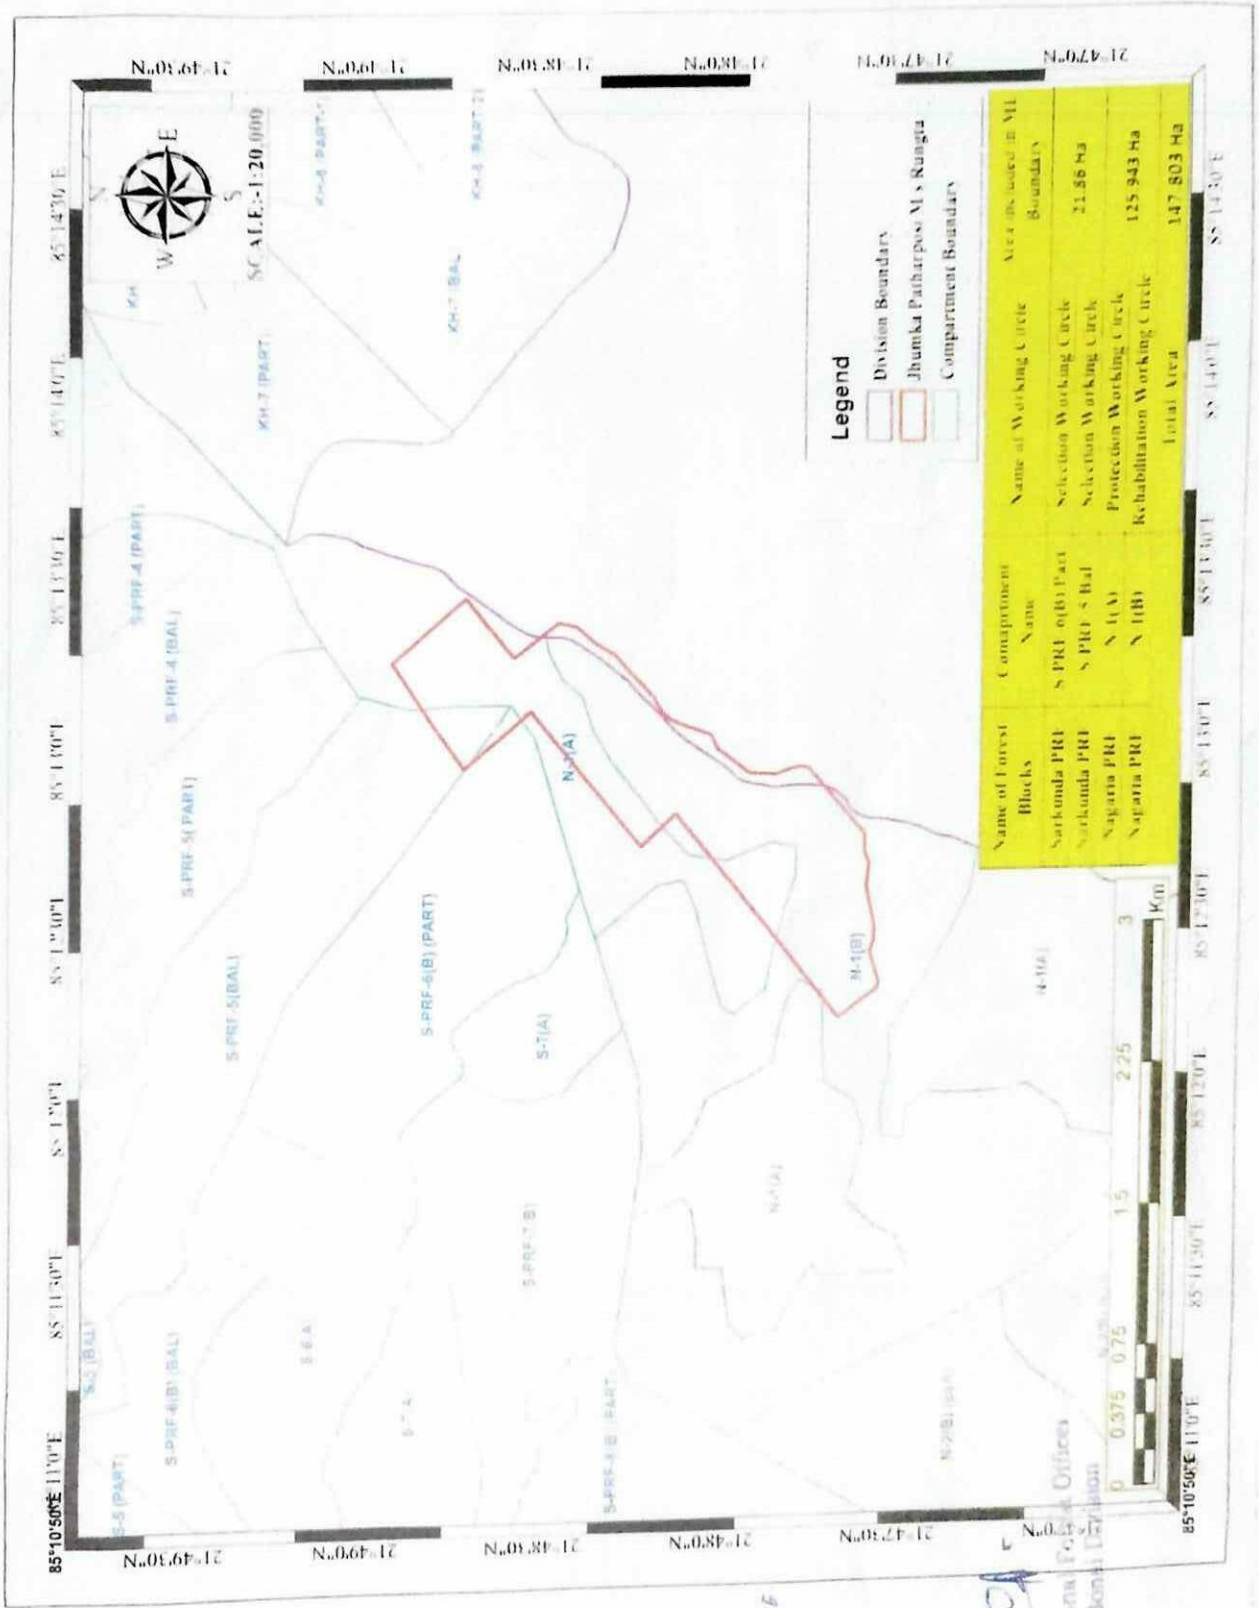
21°49'30"N
21°49'0"N
21°48'30"N
21°48'0"N
21°47'30"N
21°47'0"N

85°10'50"E 85°11'0"E
85°11'30"E
85°12'0"E
85°12'30"E
85°13'0"E
85°13'30"E
85°14'0"E
85°14'30"E

SCALE:-1:20,000

S-5 (PART)
S-5 (BAL)
S-PRF-6(B) (BAL)
S-6 A
S-7 A
S-PRF-6(B) PART
S-PRF-7(B)
S-PRF-5(BAL)
S-PRF-5(PART)
S-PRF-6(B) (PART)
S-7(A)
S-PRF-4 (BAL)
S-PRF-4 (PART)
N-1(A)
N-1(B)
N-2(B) (BAL)
N-2(A)
N-4(A)
KH-7 (PART)
KH-7 BAL
KH-8 (PART)
KH-8 (PART)

Legend
Division Boundary
Jhumka Patharpost M/s Rungta
Compartment Boundary

| Name of Forest Blocks | Compartment Name | Name of Working Circle | Area included in ML Boundary |
|---|---|---|---|
| Sarkunda PRF | S PRF 6(B) Part | Selection Working Circle | 21.86 Ha |
| Sarkunda PRF | S PRF 5 Bal | Selection Working Circle | |
| Nagaria PRF | N 1(A) | Protection Working Circle | 125.943 Ha |
| Nagaria PRF | N 1(B) | Rehabilitation Working Circle | |
| | | Total Area | 147.803 Ha |

0 0.375 0.75 1.5 2.25 3 Km

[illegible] Forest Officer
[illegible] Division